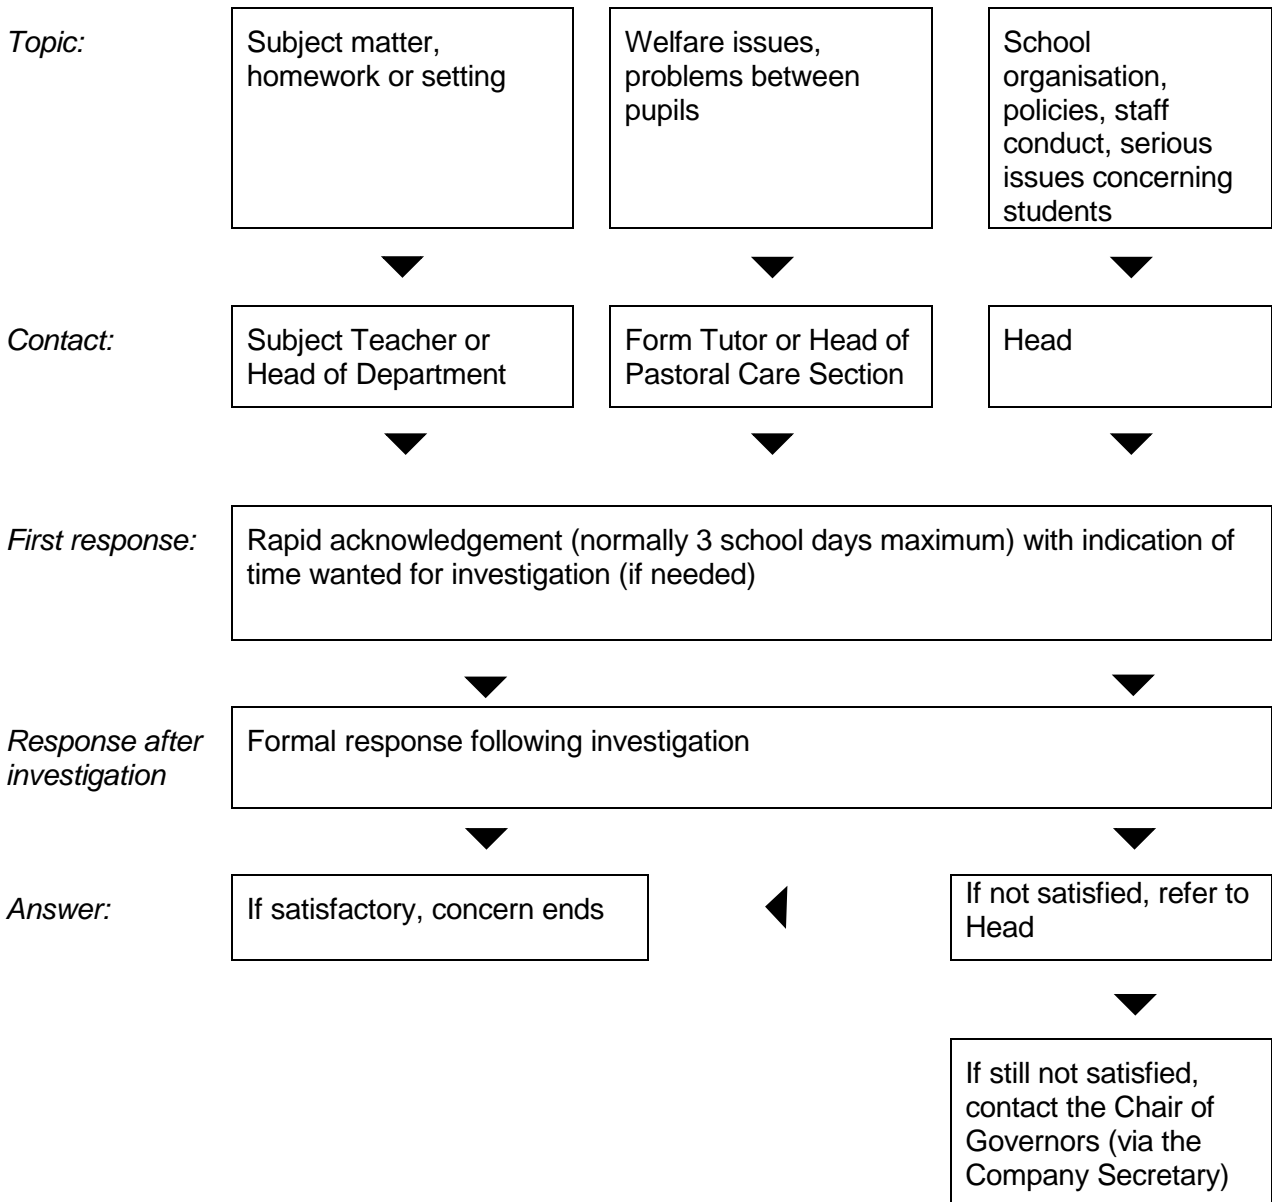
Topic:

Subject matter, homework or setting

Welfare issues, problems between pupils

School organisation, policies, staff conduct, serious issues concerning students

Contact:

Subject Teacher or Head of Department

Form Tutor or Head of Pastoral Care Section

Head

First response:

Rapid acknowledgement (normally 3 school days maximum) with indication of time wanted for investigation (if needed)

Response after investigation

Formal response following investigation

Answer:

If satisfactory, concern ends

If not satisfied, refer to Head

If still not satisfied, contact the Chair of Governors (via the Company Secretary)